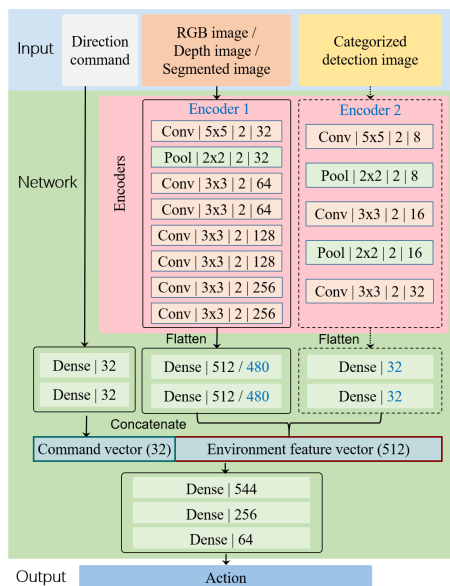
Input

Direction command

RGB image / Depth image / Segmented image

Categorized detection image

Network

Encoders

Encoder 1

Conv | 5x5 | 2 | 32

Pool | 2x2 | 2 | 32

Conv | 3x3 | 2 | 64

Conv | 3x3 | 2 | 64

Conv | 3x3 | 2 | 128

Conv | 3x3 | 2 | 128

Conv | 3x3 | 2 | 256

Conv | 3x3 | 2 | 256

Encoder 2

Conv | 5x5 | 2 | 8

Pool | 2x2 | 2 | 8

Conv | 3x3 | 2 | 16

Pool | 2x2 | 2 | 16

Conv | 3x3 | 2 | 32

Flatten

Flatten

Dense | 32

Dense | 32

Dense | 512 / 480

Dense | 512 / 480

Dense | 32

Dense | 32

Concatenate

Command vector (32)

Environment feature vector (512)

Dense | 544

Dense | 256

Dense | 64

Output

Action